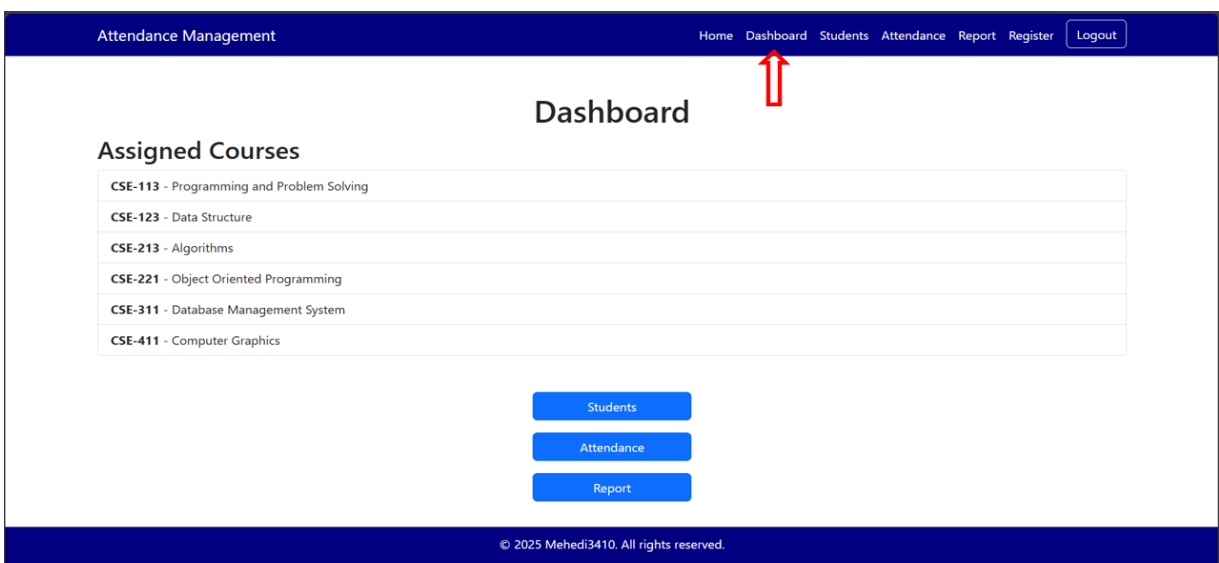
Attendance Management

Home Dashboard Students Attendance Report Register Logout

Dashboard

Assigned Courses

**CSE-113** - Programming and Problem Solving

**CSE-123** - Data Structure

**CSE-213** - Algorithms

**CSE-221** - Object Oriented Programming

**CSE-311** - Database Management System

**CSE-411** - Computer Graphics

Students

Attendance

Report

© 2025 Mehedi3410. All rights reserved.